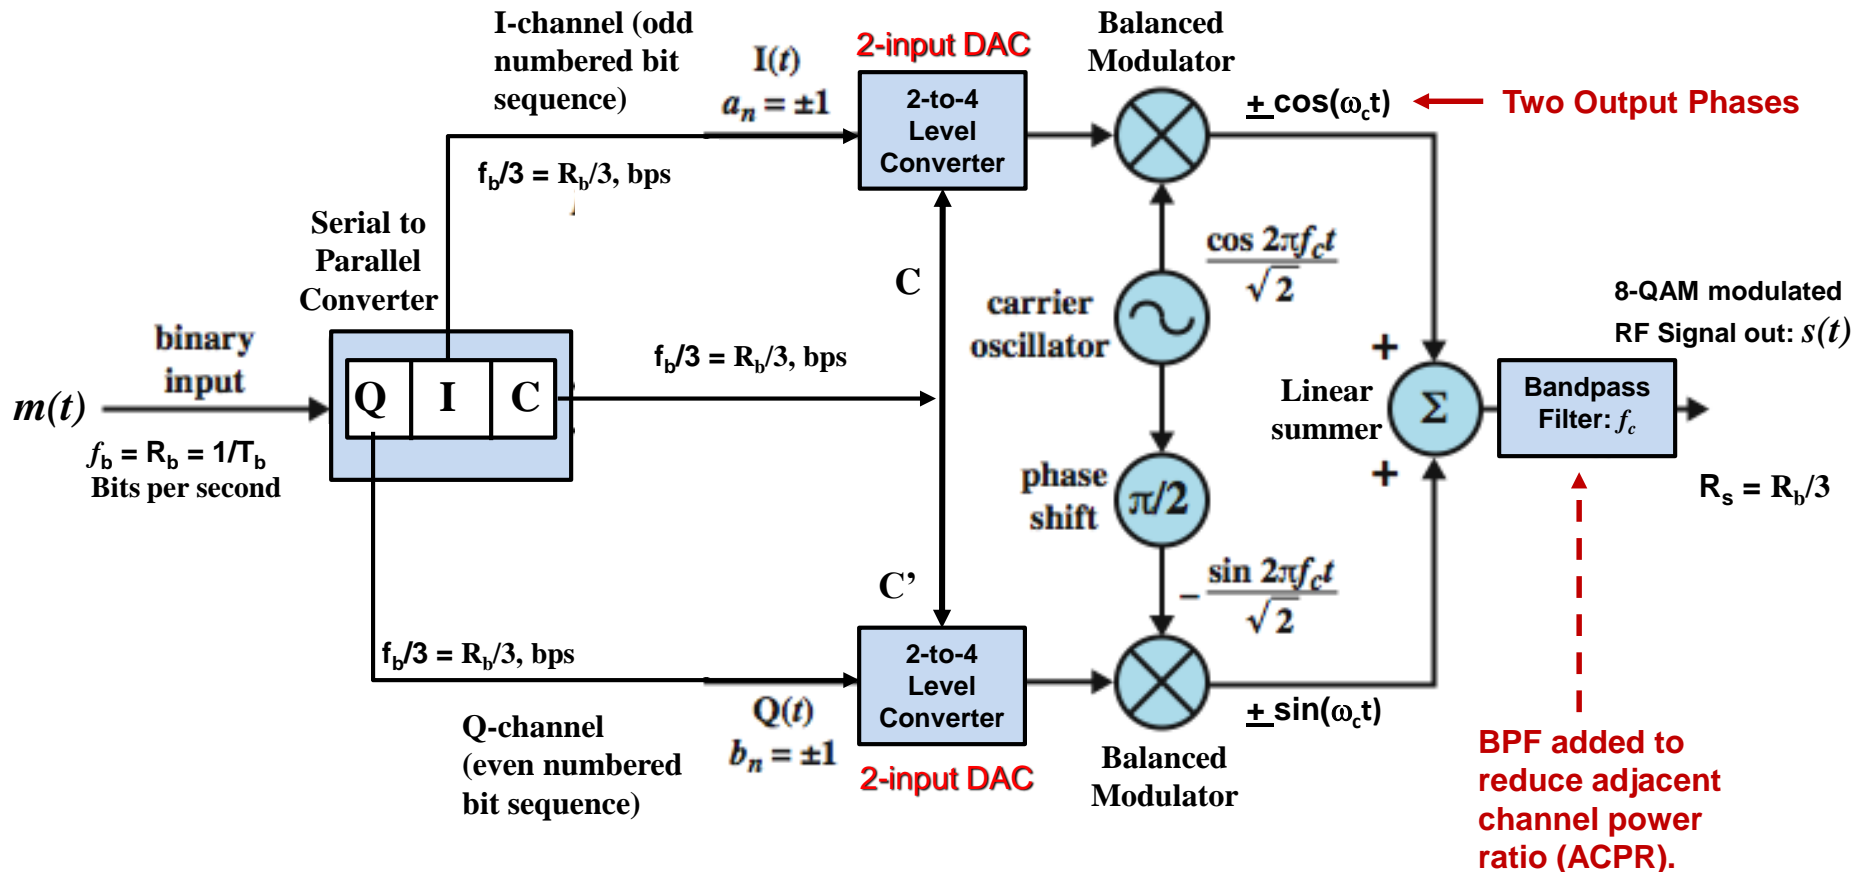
I-channel (odd numbered bit sequence)

I(t)
$a_n = \pm 1$

2-input DAC

2-to-4 Level Converter

Balanced Modulator

$\pm \cos(\omega_c t)$

Two Output Phases

$f_b/3 = R_b/3$, bps

Serial to Parallel Converter

C

$\frac{\cos 2\pi f_c t}{\sqrt{2}}$

carrier oscillator

8-QAM modulated RF Signal out: $s(t)$

binary input

m(t)

Q | I | C

$f_b/3 = R_b/3$, bps

+

Linear summer

Σ

Bandpass Filter: $f_c$

$f_b = R_b = 1/T_b$
Bits per second

+

$R_s = R_b/3$

phase shift

π/2

C'

$-\frac{\sin 2\pi f_c t}{\sqrt{2}}$

$f_b/3 = R_b/3$, bps

2-to-4 Level Converter

Q(t)
$b_n = \pm 1$

$\pm \sin(\omega_c t)$

Q-channel (even numbered bit sequence)

2-input DAC

Balanced Modulator

BPF added to reduce adjacent channel power ratio (ACPR).